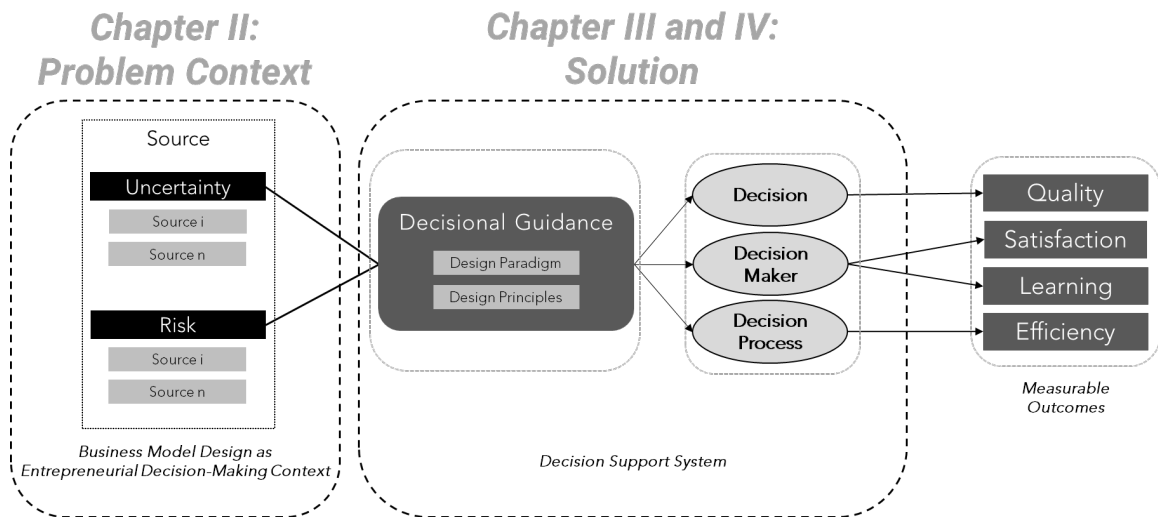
Chapter II:
Problem Context

Chapter III and IV:
Solution

Source

Uncertainty

Source i

Source n

Risk

Source i

Source n

Business Model Design as Entrepreneurial Decision-Making Context

Decisional Guidance

Design Paradigm

Design Principles

Decision

Decision Maker

Decision Process

Decision Support System

Quality

Satisfaction

Learning

Efficiency

Measurable Outcomes